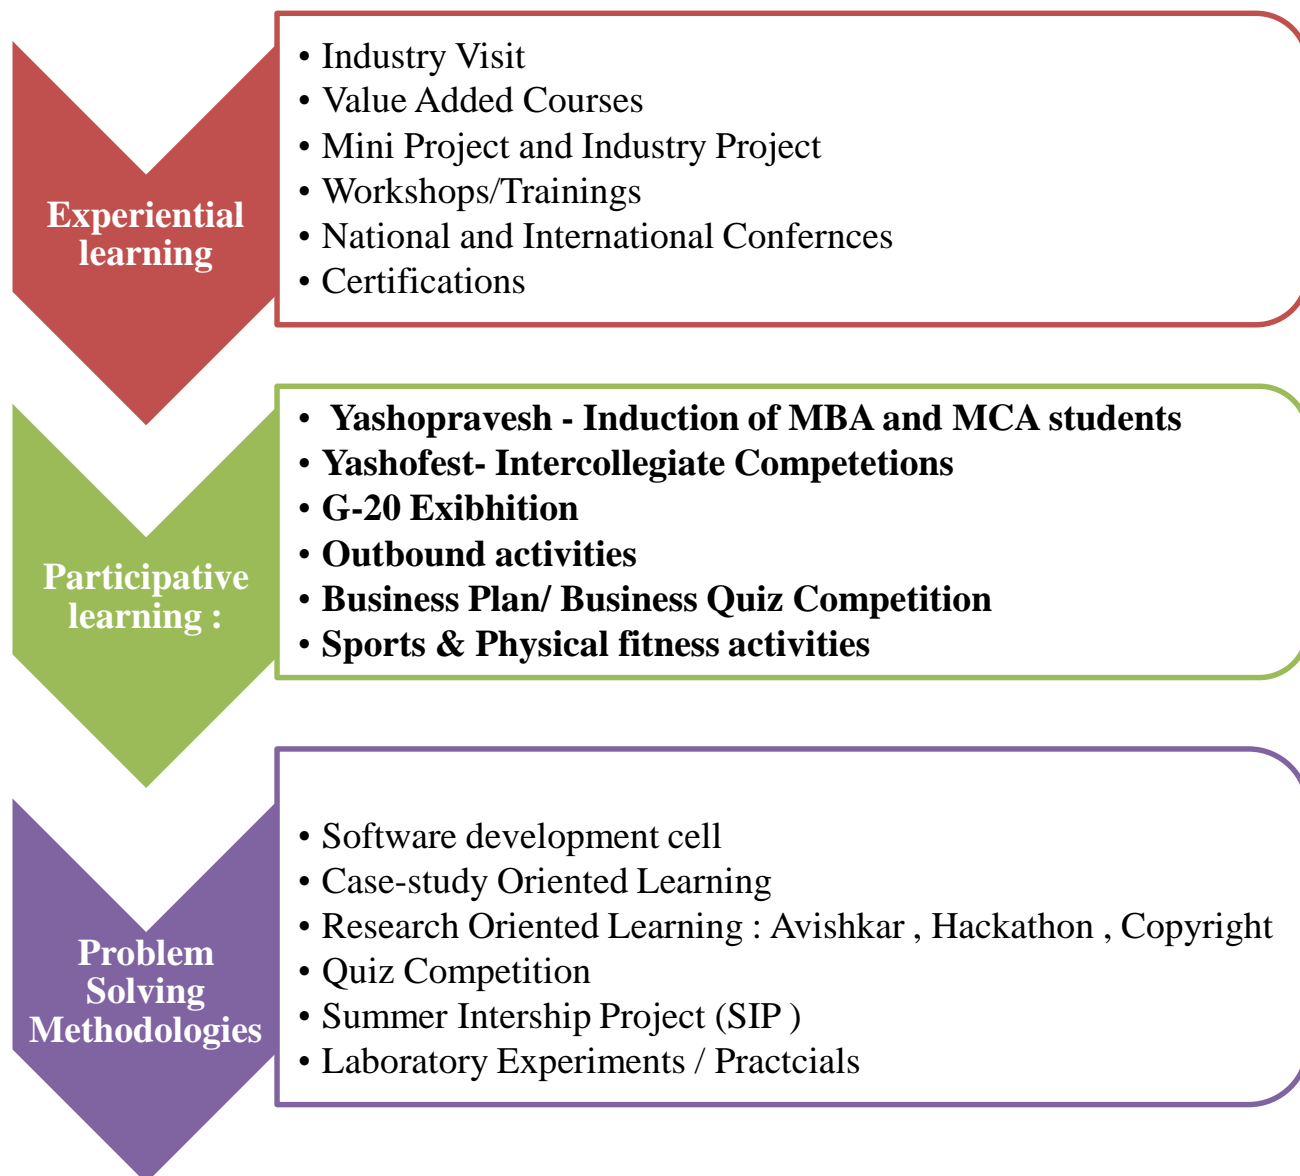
Experiential learning

- Industry Visit
- Value Added Courses
- Mini Project and Industry Project
- Workshops/Trainings
- National and International Confernces
- Certifications

Participative learning :

- Yashopravesh - Induction of MBA and MCA students
- Yashofest- Intercollegiate Competetions
- G-20 Exibhition
- Outbound activities
- Business Plan/ Business Quiz Competition
- Sports & Physical fitness activities

Problem Solving Methodologies

- Software development cell
- Case-study Oriented Learning
- Research Oriented Learning : Avishkar , Hackathon , Copyright
- Quiz Competition
- Summer Intership Project (SIP )
- Laboratory Experiments / Practcials